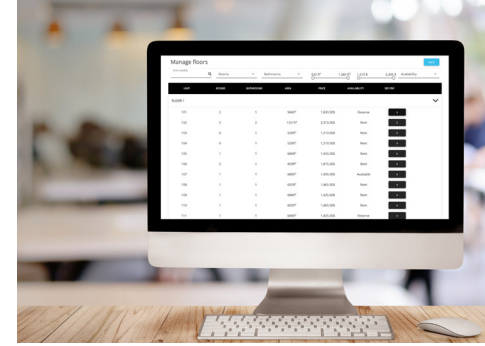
Manage floors

Save

Unit number

Rooms

Bathrooms

Availability

| UNIT | ROOMS | BATHROOMS | AREA | PRICE | AVAILABILITY | DETAIL |
|---|---|---|---|---|---|---|

FLOOR 1

| 101 | 2 | 2 | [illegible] | 1,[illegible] | Reserve | |
|---|---|---|---|---|---|---|
| 102 | 3 | 2 | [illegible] | 2,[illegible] | Rent | |
| 103 | 4 | 2 | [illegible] | 1,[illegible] | Rent | |
| 104 | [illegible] | 3 | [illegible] | 1,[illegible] | Rent | |
| 105 | 1 | 1 | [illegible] | 1,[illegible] | Rent | |
| 106 | 2 | 2 | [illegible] | 1,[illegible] | Rent | |
| 107 | 1 | 1 | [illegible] | 1,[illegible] | Available | |
| 108 | 1 | 1 | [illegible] | 1,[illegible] | Rent | |
| 109 | 1 | 1 | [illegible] | 1,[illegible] | Rent | |
| 110 | 1 | 1 | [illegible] | 1,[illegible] | Rent | |
| 111 | 1 | 1 | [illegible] | 1,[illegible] | Reserve | |